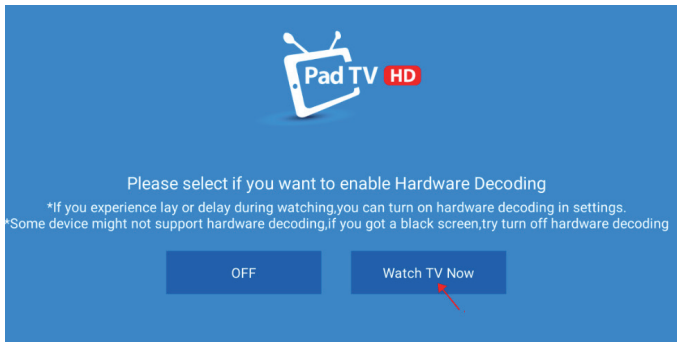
Pad TV HD

Please select if you want to enable Hardware Decoding

*If you experience lay or delay during watching,you can turn on hardware decoding in settings.
*Some device might not support hardware decoding,if you got a black screen,try turn off hardware decoding

OFF

Watch TV Now